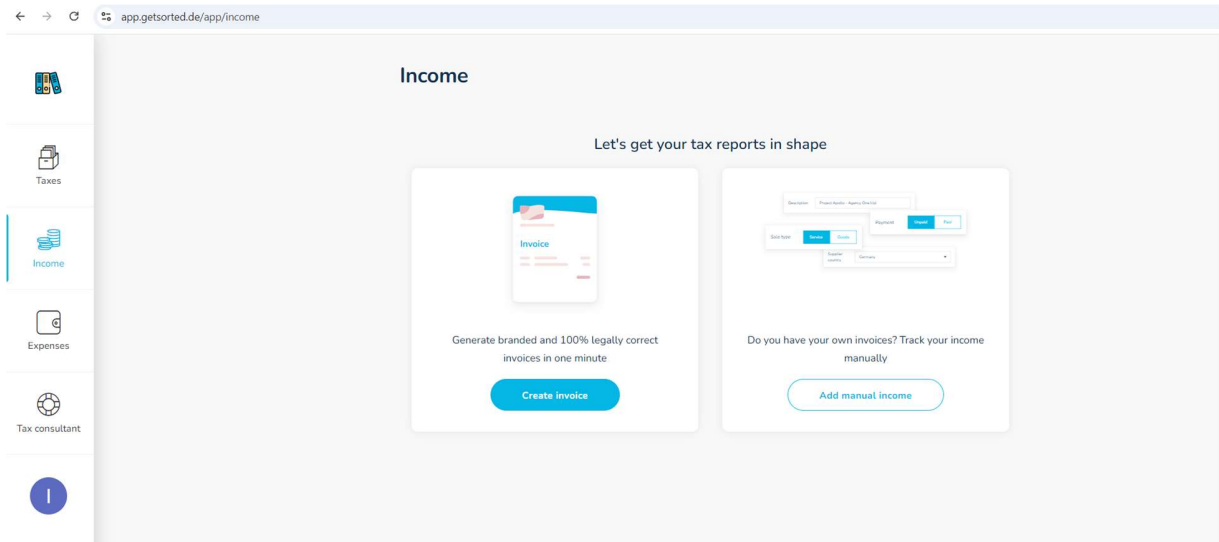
app.getsorted.de/app/income

Taxes

Income

Expenses

Tax consultant

I

Income

Let's get your tax reports in shape

Invoice

Generate branded and 100% legally correct invoices in one minute

Create invoice

Description Project Apollo - Agency Oberlin

Payment Unpaid Paid

Sold type Service Goods

Supplier country Germany

Do you have your own invoices? Track your income manually

Add manual income